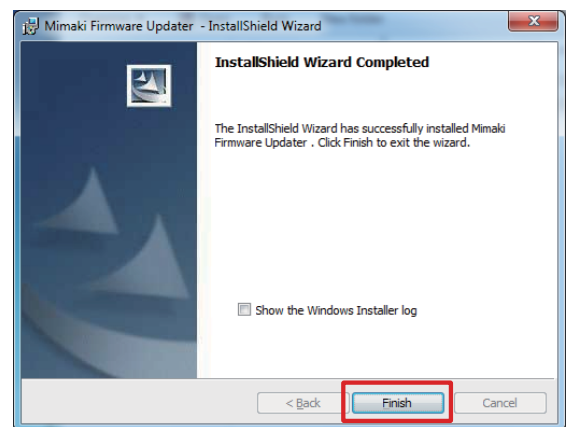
Mimaki Firmware Updater - InstallShield Wizard

InstallShield Wizard Completed

The InstallShield Wizard has successfully installed Mimaki Firmware Updater . Click Finish to exit the wizard.

Show the Windows Installer log

< Back

Finish

Cancel